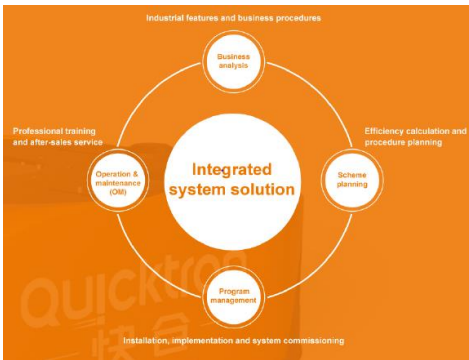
Industrial features and business procedures

Business analysis

Professional training and after-sales service

Operation & maintenance (OM)

Integrated system solution

Efficiency calculation and procedure planning

Scheme planning

Program management

Installation, implementation and system commissioning

QUICKTRON